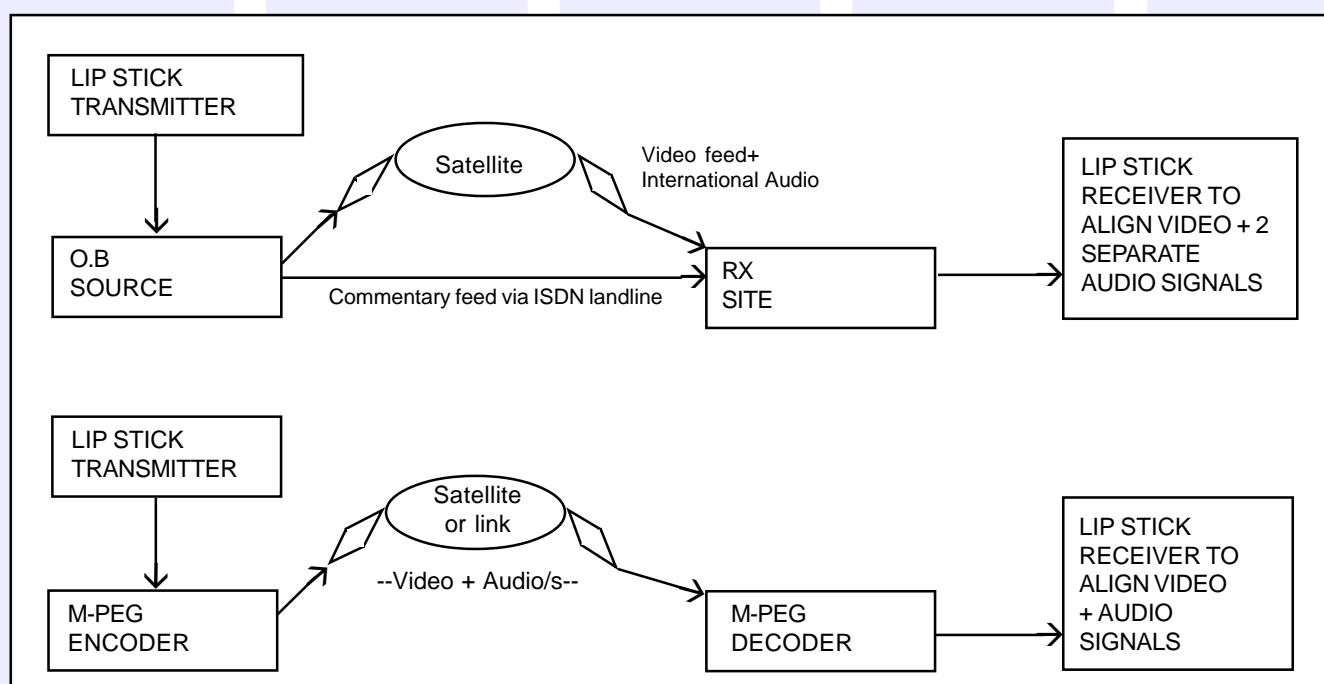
LIP STICK TRANSMITTER

Satellite

Video feed+
International Audio

LIP STICK RECEIVER TO ALIGN VIDEO + 2 SEPARATE AUDIO SIGNALS

O.B SOURCE

Commentary feed via ISDN landline

RX SITE

LIP STICK TRANSMITTER

Satellite or link

--Video + Audio/s--

LIP STICK RECEIVER TO ALIGN VIDEO + AUDIO SIGNALS

M-PEG ENCODER

M-PEG DECODER